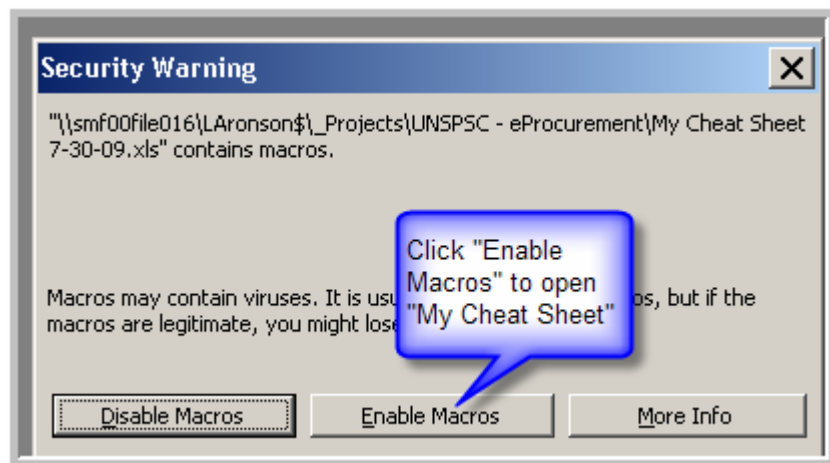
Security Warning

X

"\\smf00file016\LAronson$\_Projects\UNSPSC - eProcurement\My Cheat Sheet 7-30-09.xls" contains macros.

Click "Enable Macros" to open "My Cheat Sheet"

Macros may contain viruses. It is usu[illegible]os, but if the macros are legitimate, you might lose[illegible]

Disable Macros

Enable Macros

More Info